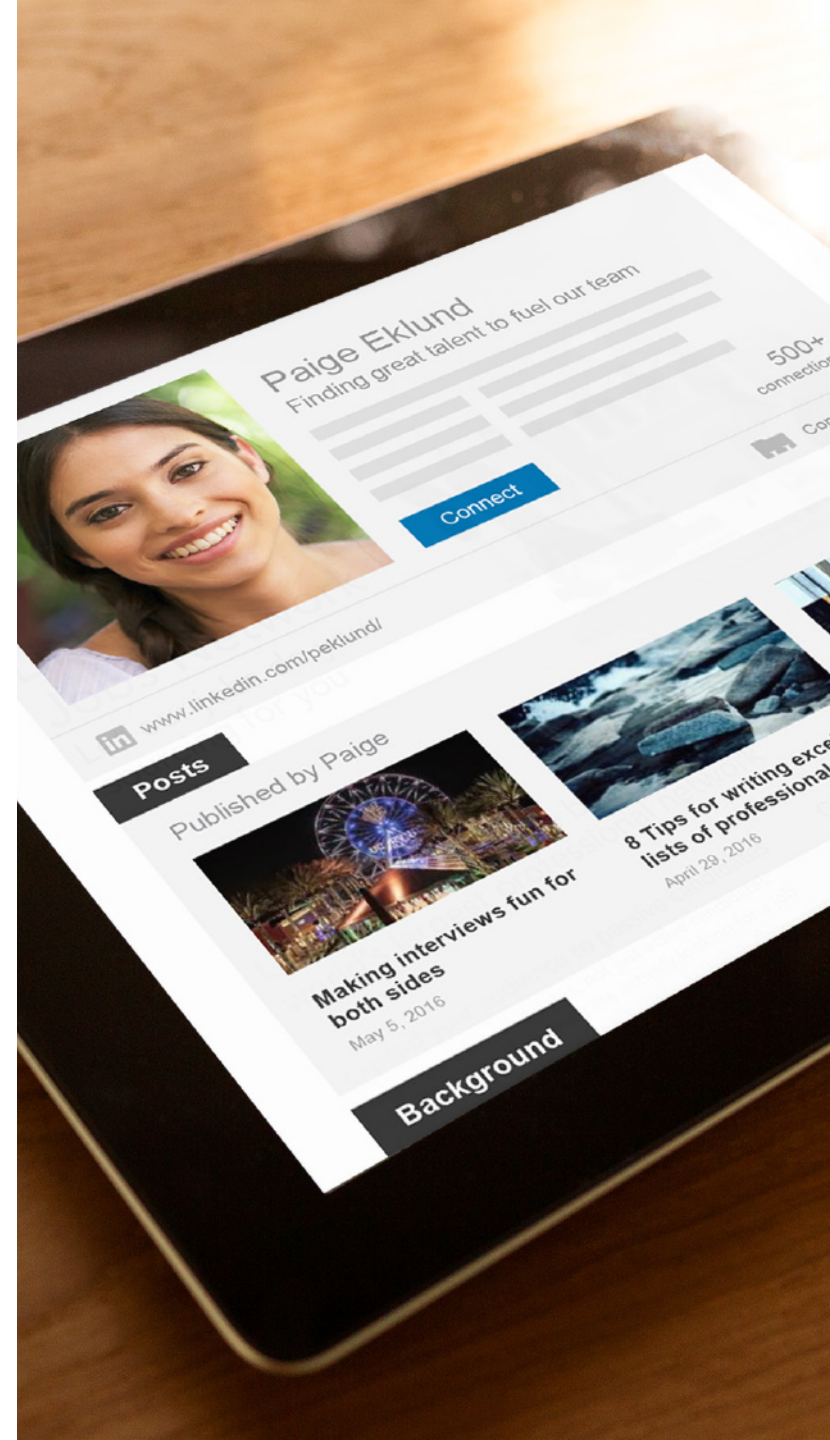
Paige Eklund
Finding great talent to fuel our team

500+
connection

Con

Connect

in www.linkedin.com/peklund/

Posts

Published by Paige

Making interviews fun for both sides
May 5, 2016

8 Tips for writing exce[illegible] lists of professional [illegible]
April 29, 2016

Background